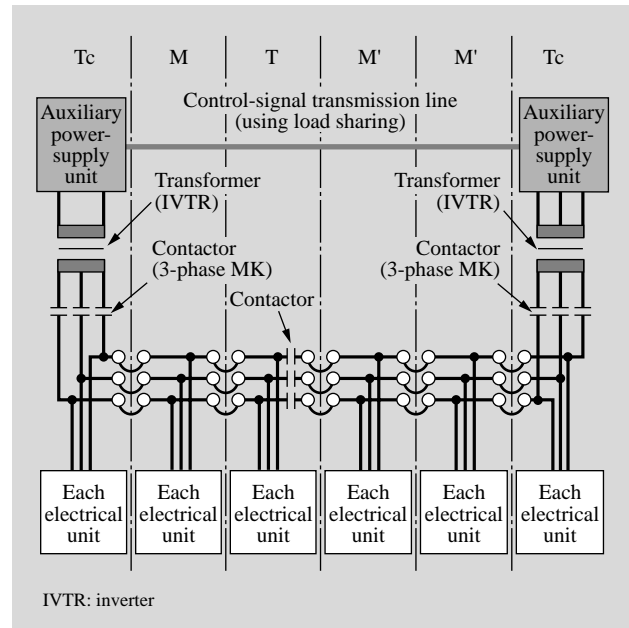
Tc | M | T | M' | M' | Tc

Control-signal transmission line (using load sharing)

Auxiliary power-supply unit

Auxiliary power-supply unit

Transformer (IVTR)

Transformer (IVTR)

Contactor (3-phase MK)

Contactor (3-phase MK)

Contactor

Each electrical unit

Each electrical unit

Each electrical unit

Each electrical unit

Each electrical unit

Each electrical unit

IVTR: inverter